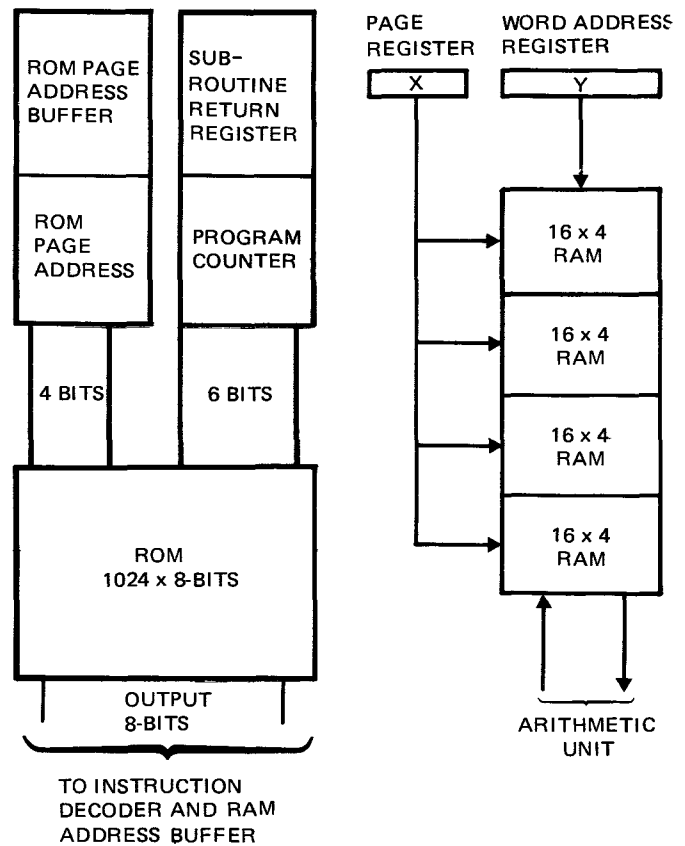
ROM PAGE ADDRESS BUFFER

ROM PAGE ADDRESS

SUB-ROUTINE RETURN REGISTER

PROGRAM COUNTER

PAGE REGISTER

X

WORD ADDRESS REGISTER

Y

16 x 4 RAM

16 x 4 RAM

16 x 4 RAM

16 x 4 RAM

4 BITS

6 BITS

ROM
1024 x 8-BITS

OUTPUT
8-BITS

ARITHMETIC UNIT

TO INSTRUCTION DECODER AND RAM ADDRESS BUFFER